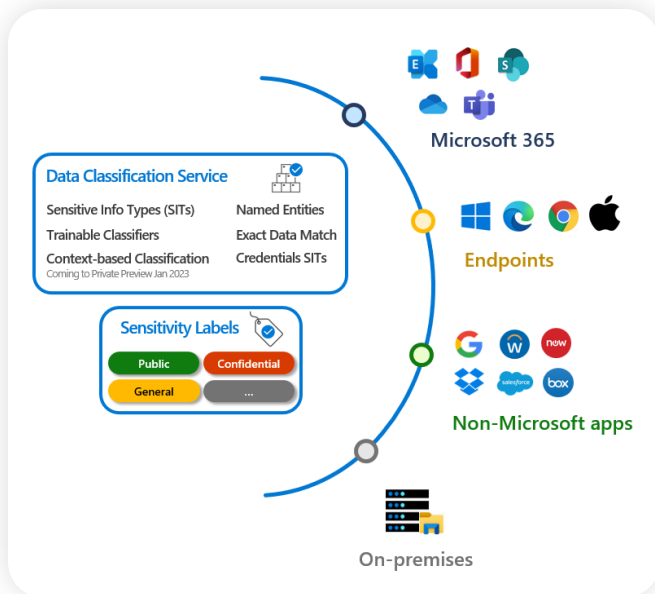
Microsoft 365

Data Classification Service

Sensitive Info Types (SITs)
Trainable Classifiers
Context-based Classification
Coming to Private Preview Jan 2023

Named Entities
Exact Data Match
Credentials SITs

Endpoints

Sensitivity Labels

Public
Confidential
General
...

now
salesforce
box

Non-Microsoft apps

On-premises